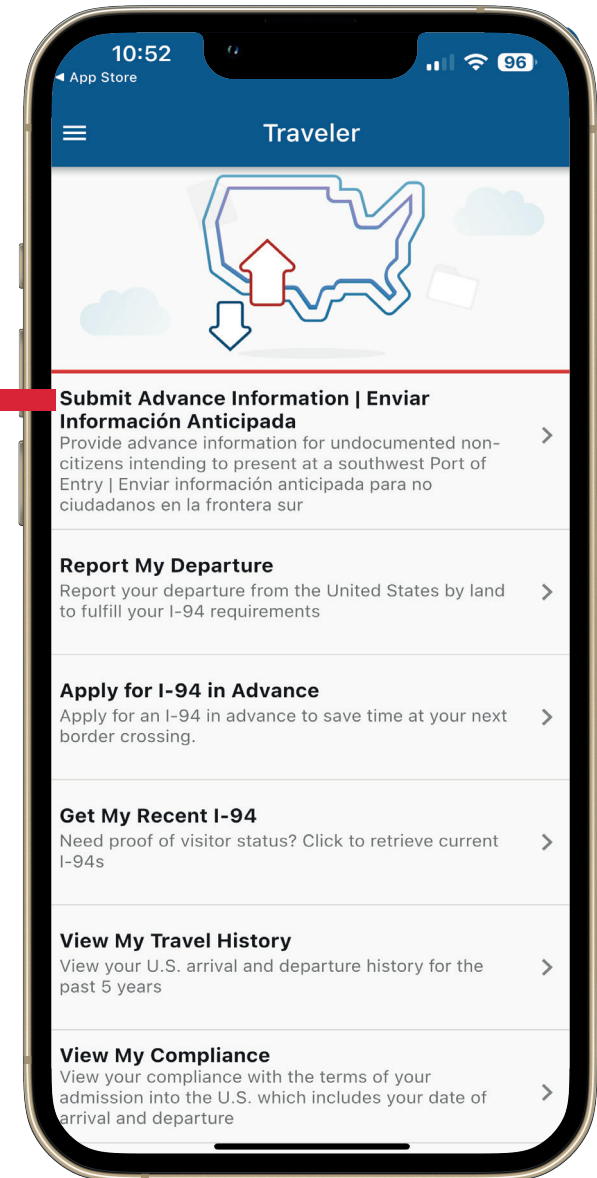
10:52
◂ App Store
96

Traveler

Submit Advance Information | Enviar Información Anticipada
Provide advance information for undocumented non-citizens intending to present at a southwest Port of Entry | Enviar información anticipada para no ciudadanos en la frontera sur

Report My Departure
Report your departure from the United States by land to fulfill your I-94 requirements

Apply for I-94 in Advance
Apply for an I-94 in advance to save time at your next border crossing.

Get My Recent I-94
Need proof of visitor status? Click to retrieve current I-94s

View My Travel History
View your U.S. arrival and departure history for the past 5 years

View My Compliance
View your compliance with the terms of your admission into the U.S. which includes your date of arrival and departure